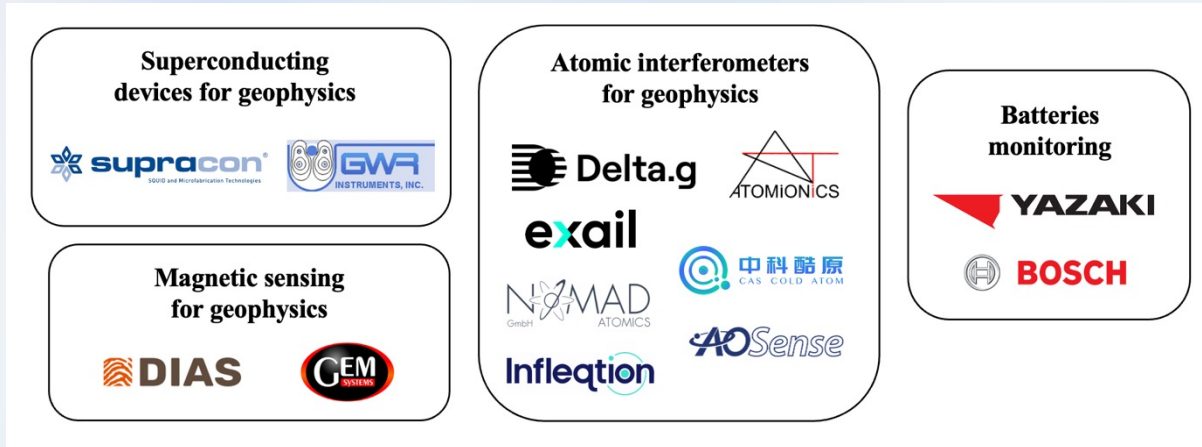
Superconducting devices for geophysics

supracon
SQUID and Microfabrication Technologies

GWR INSTRUMENTS, INC.

Magnetic sensing for geophysics

DIAS

GEM SYSTEMS

Atomic interferometers for geophysics

Delta.g

ATOMiONICS

exail

中科酷原
CAS COLD ATOM

NOMAD
GmbH ATOMICS

AOSense

Infleqtion

Batteries monitoring

YAZAKI

BOSCH